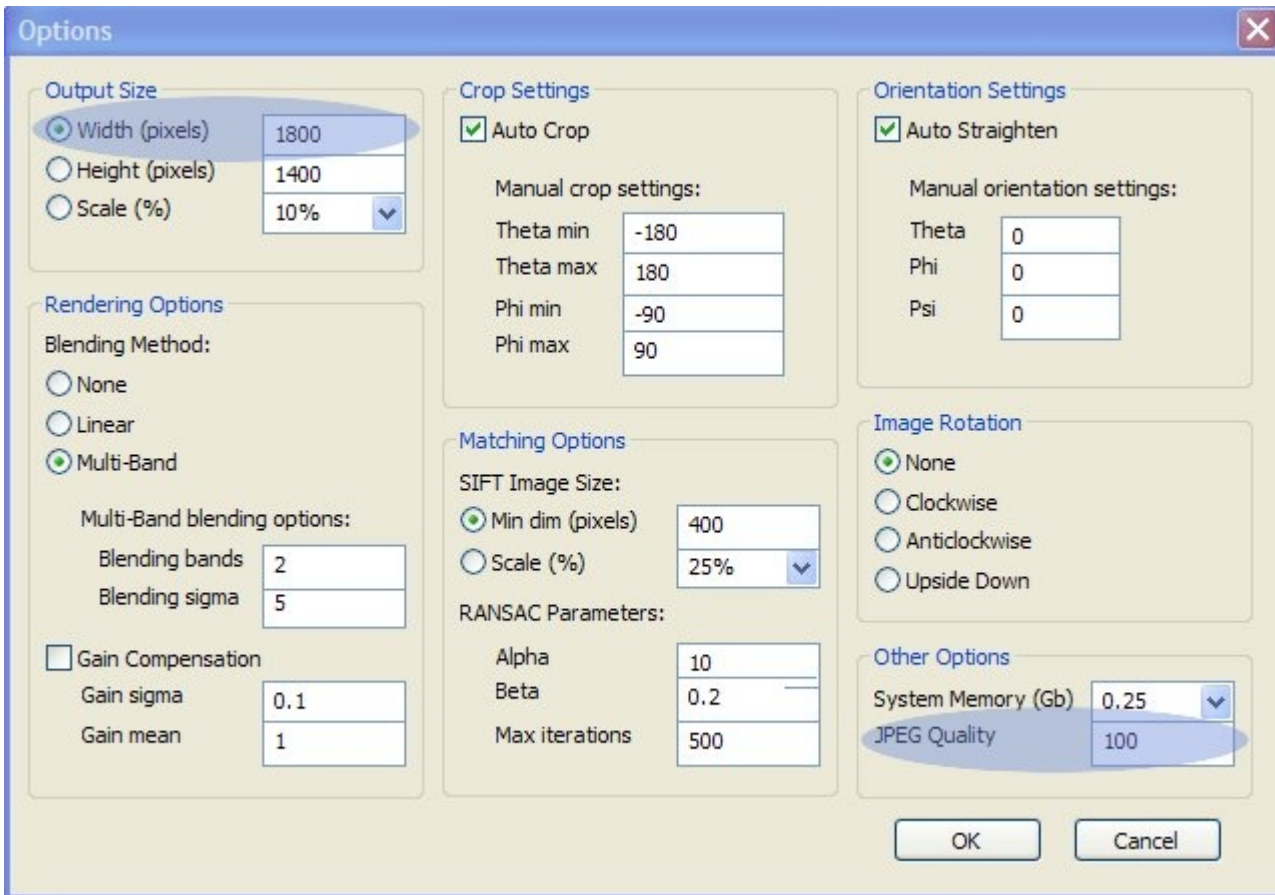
Options

Output Size
Width (pixels) 1800
Height (pixels) 1400
Scale (%) 10%

Rendering Options
Blending Method:
None
Linear
Multi-Band

Multi-Band blending options:
Blending bands 2
Blending sigma 5

Gain Compensation
Gain sigma 0.1
Gain mean 1

Crop Settings
Auto Crop

Manual crop settings:
Theta min -180
Theta max 180
Phi min -90
Phi max 90

Matching Options
SIFT Image Size:
Min dim (pixels) 400
Scale (%) 25%

RANSAC Parameters:
Alpha 10
Beta 0.2
Max iterations 500

Orientation Settings
Auto Straighten

Manual orientation settings:
Theta 0
Phi 0
Psi 0

Image Rotation
None
Clockwise
Anticlockwise
Upside Down

Other Options
System Memory (Gb) 0.25
JPEG Quality 100

OK
Cancel